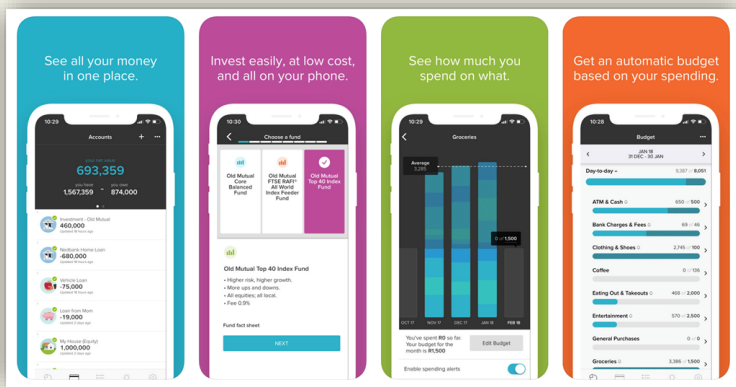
See all your money in one place.

10:29

Accounts

your net value
693,359
you have 1,567,359
you owe 874,000

Investment - Old Mutual
460,000

Nedbank Home Loan
-680,000

Vehicle Loan
-75,000

Loan from Mom
-19,000

My House (Equity)
1,000,000

Invest easily, at low cost, and all on your phone.

10:29

Choose a fund

Old Mutual Core Balanced Fund

Old Mutual FTSE RAFI® All World Index Feeder Fund

Old Mutual Top 40 Index Fund

Old Mutual Top 40 Index Fund

• Higher risk, higher growth.
• More ups and downs.
• All equities; all local.
• Fee 0.3%

Fund fact sheet

NEXT

See how much you spend on what.

10:29

Groceries

Average
3,285

1,500

OCT 17
NOV 17
DEC 17
JAN 18
FEB 18

You've spent R0 so far. Your budget for the month is R1,500

Edit Budget

Enable spending alerts

Get an automatic budget based on your spending.

10:28

Budget

JAN 18
31 DEC - 30 JAN

Day-to-day
5,387 / 8,051

ATM & Cash
650 / 500

Bank Charges & Fees
49 / 45

Clothing & Shoes
2,745 / 100

Coffee
0 / 136

Eating Out & Takeouts
460 / 2,000

Entertainment
570 / 2,500

General Purchases
0 / 36

Groceries
3,385 / 1,500